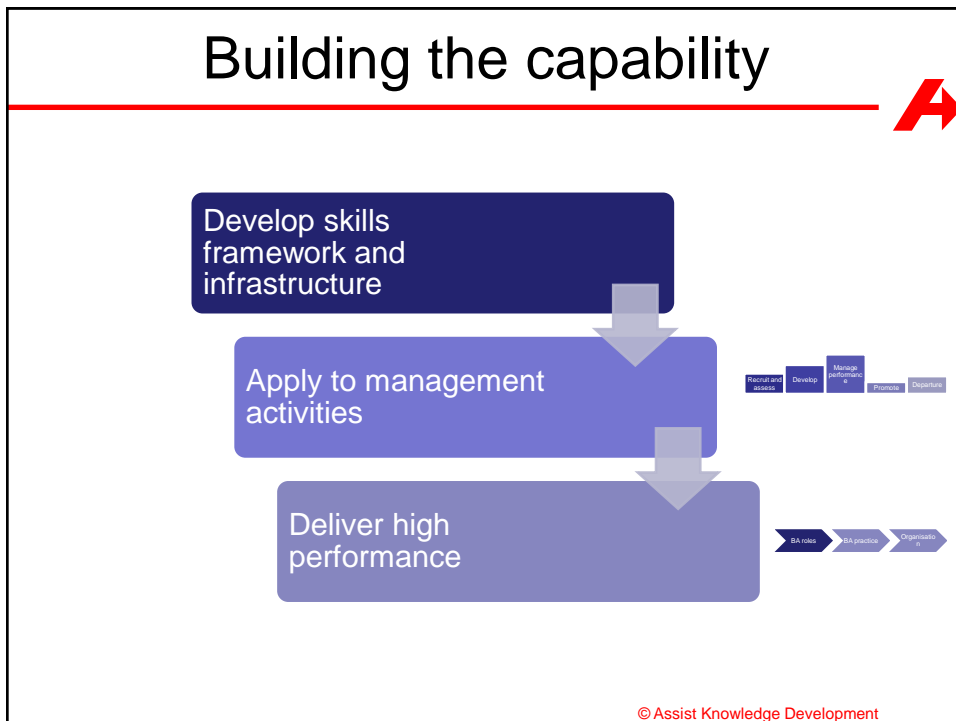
Building the capability

Develop skills framework and infrastructure

Apply to management activities

Recruit and assess

Develop

Manage performanc e

Promote

Departure

Deliver high performance

BA roles

BA practice

Organisatio n

© Assist Knowledge Development